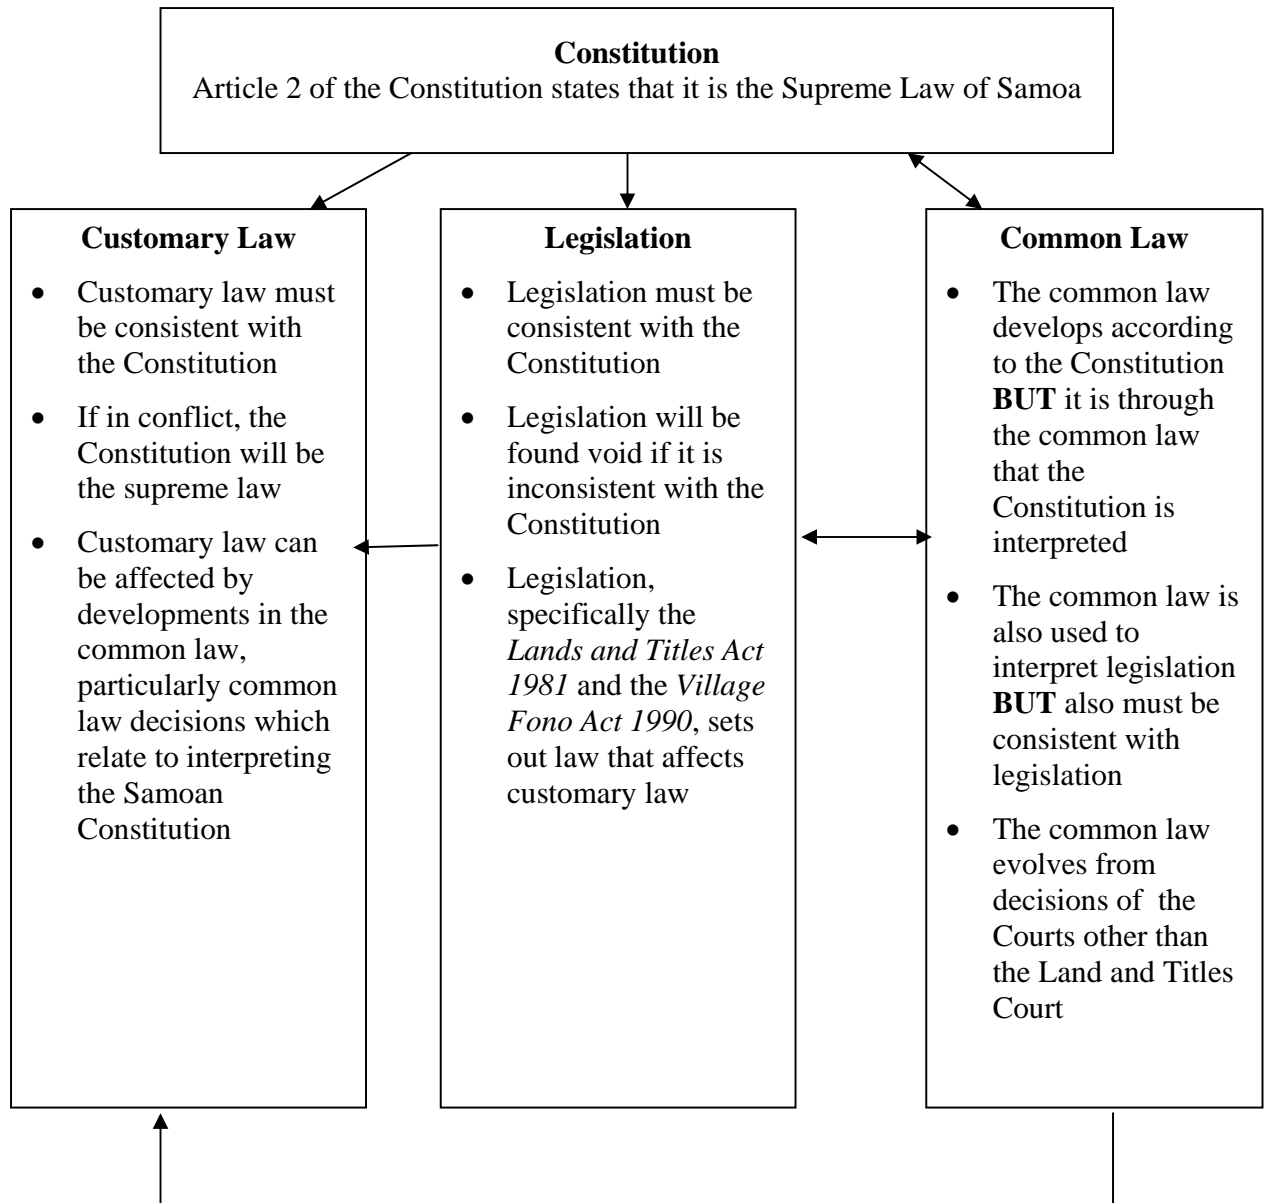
**Constitution**
Article 2 of the Constitution states that it is the Supreme Law of Samoa

**Customary Law**

- Customary law must be consistent with the Constitution
- If in conflict, the Constitution will be the supreme law
- Customary law can be affected by developments in the common law, particularly common law decisions which relate to interpreting the Samoan Constitution

**Legislation**

- Legislation must be consistent with the Constitution
- Legislation will be found void if it is inconsistent with the Constitution
- Legislation, specifically the *Lands and Titles Act 1981* and the *Village Fono Act 1990*, sets out law that affects customary law

**Common Law**

- The common law develops according to the Constitution **BUT** it is through the common law that the Constitution is interpreted
- The common law is also used to interpret legislation **BUT** also must be consistent with legislation
- The common law evolves from decisions of the Courts other than the Land and Titles Court